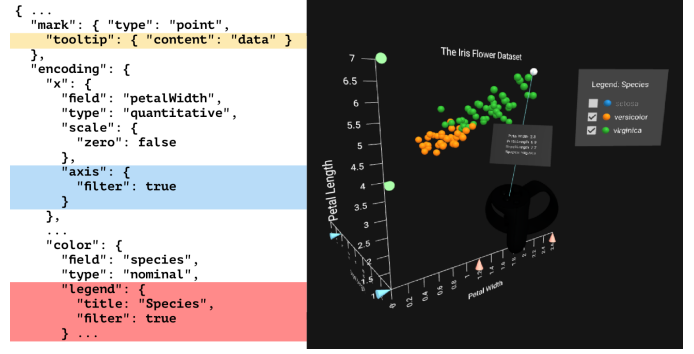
{ ...
  "mark": { "type": "point",
    "tooltip": { "content": "data" }
  },
  "encoding": {
    "x": {
      "field": "petalWidth",
      "type": "quantitative",
      "scale": {
        "zero": false
      },
      "axis": {
        "filter": true
      }
    },
    ...
    "color": {
      "field": "species",
      "type": "nominal",
      "legend": {
        "title": "Species",
        "filter": true
      } ...

The Iris Flower Dataset

Legend: Species
setosa
versicolor
virginica

Petal Length
7
6.5
6
5.5
5
4.5
4
1

Petal Width
0
0.2
0.4
0.6
0.8
1
1.2
1.4
1.6
1.8
2
2.2
2.4

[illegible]